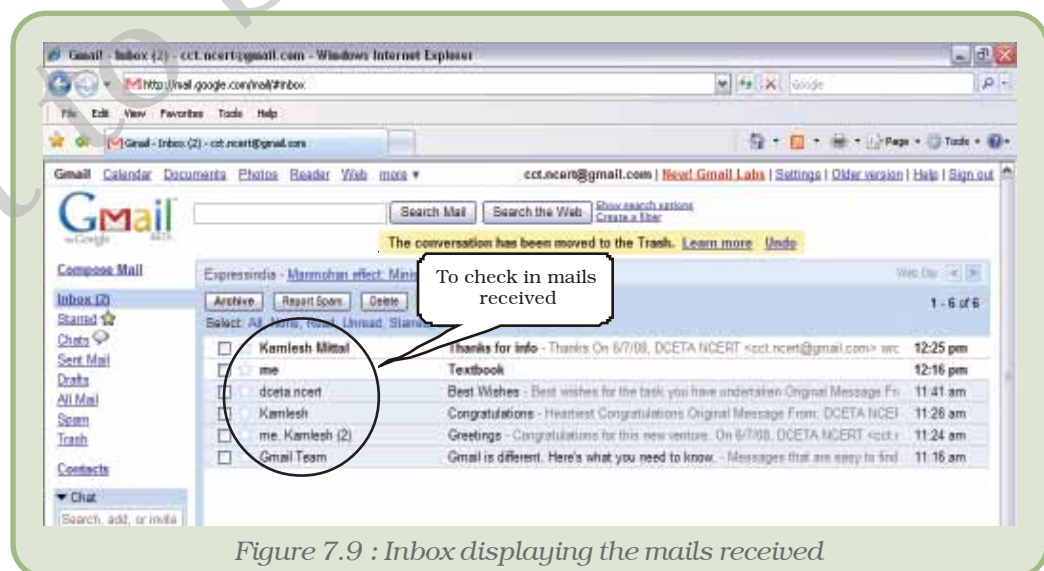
Gmail - Inbox (2) - cct.ncert@gmail.com - Windows Internet Explorer

http://mail.google.com/mail/#inbox

Google

File Edit View Favorites Tools Help

Gmail - Inbox (2) - cct.ncert@gmail.com

Page Tools

Gmail Calendar Documents Photos Reader Web more ▾

cct.ncert@gmail.com | New! Gmail Labs | Settings | Older version | Help | Sign out

Gmail by Google BETA

Search Mail Search the Web Show search options Create a filter

The conversation has been moved to the Trash. Learn more Undo

Compose Mail

Inbox (2)
Starred
Chats
Sent Mail
Drafts
All Mail
Spam
Trash

Contacts

▾ Chat
Search, add, or invite

Expressindia - Manmohan effect: Mini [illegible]

Web Clip

Archive Report Spam Delete

Select: All, None, Read, Unread, Starred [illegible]

1 - 6 of 6

To check in mails received

| | | | |
|---|---|---|---|
| ☐ | Kamlesh Mittal | Thanks for info - Thanks On 6/7/08, DCETA NCERT <cct.ncert@gmail.com> wrc | 12:25 pm |
| ☐ | me | Textbook | 12:16 pm |
| ☐ | dceta.ncert | Best Wishes - Best wishes for the task you have undertaken Orginal Message Fr | 11:41 am |
| ☐ | Kamlesh | Congratulations - Heartiest Congratulations Orginal Message From: DCETA NCEI | 11:26 am |
| ☐ | me, Kamlesh (2) | Greetings - Congratulations for this new venture. On 6/7/08, DCETA NCERT <cct.r | 11:24 am |
| ☐ | Gmail Team | Gmail is different. Here's what you need to know. - Messages that are easy to find | 11:16 am |

Figure 7.9 : Inbox displaying the mails received